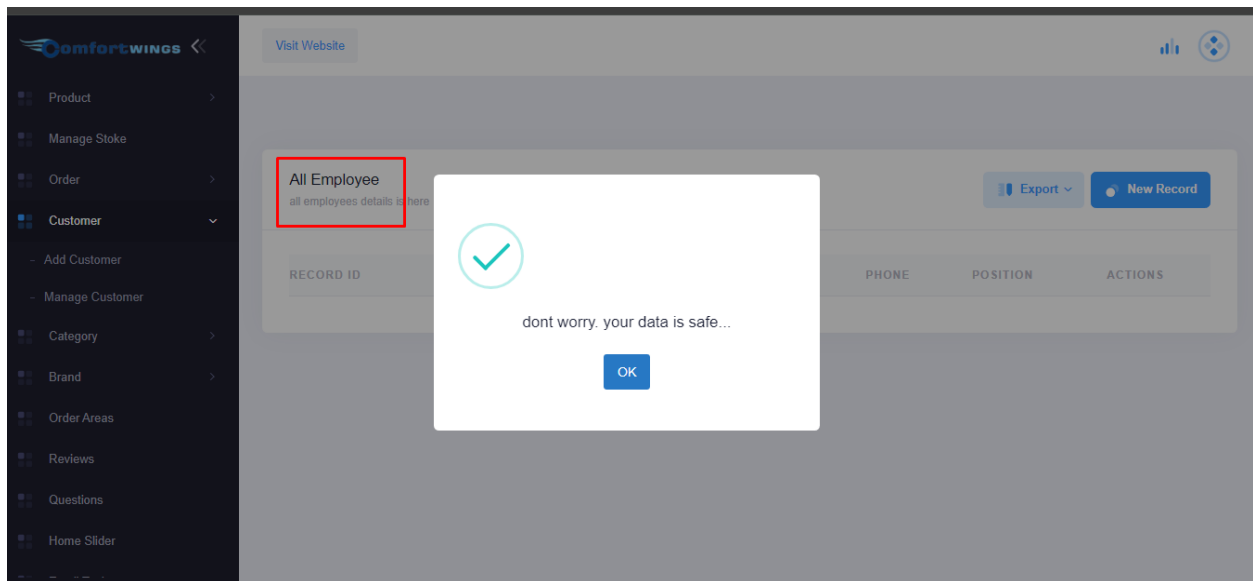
Comfortwings

Product

Manage Stoke

Order

Customer

- Add Customer

- Manage Customer

Category

Brand

Order Areas

Reviews

Questions

Home Slider

Visit Website

All Employee
all employees details is here

Export

New Record

RECORD ID

PHONE

POSITION

ACTIONS

dont worry. your data is safe...

OK